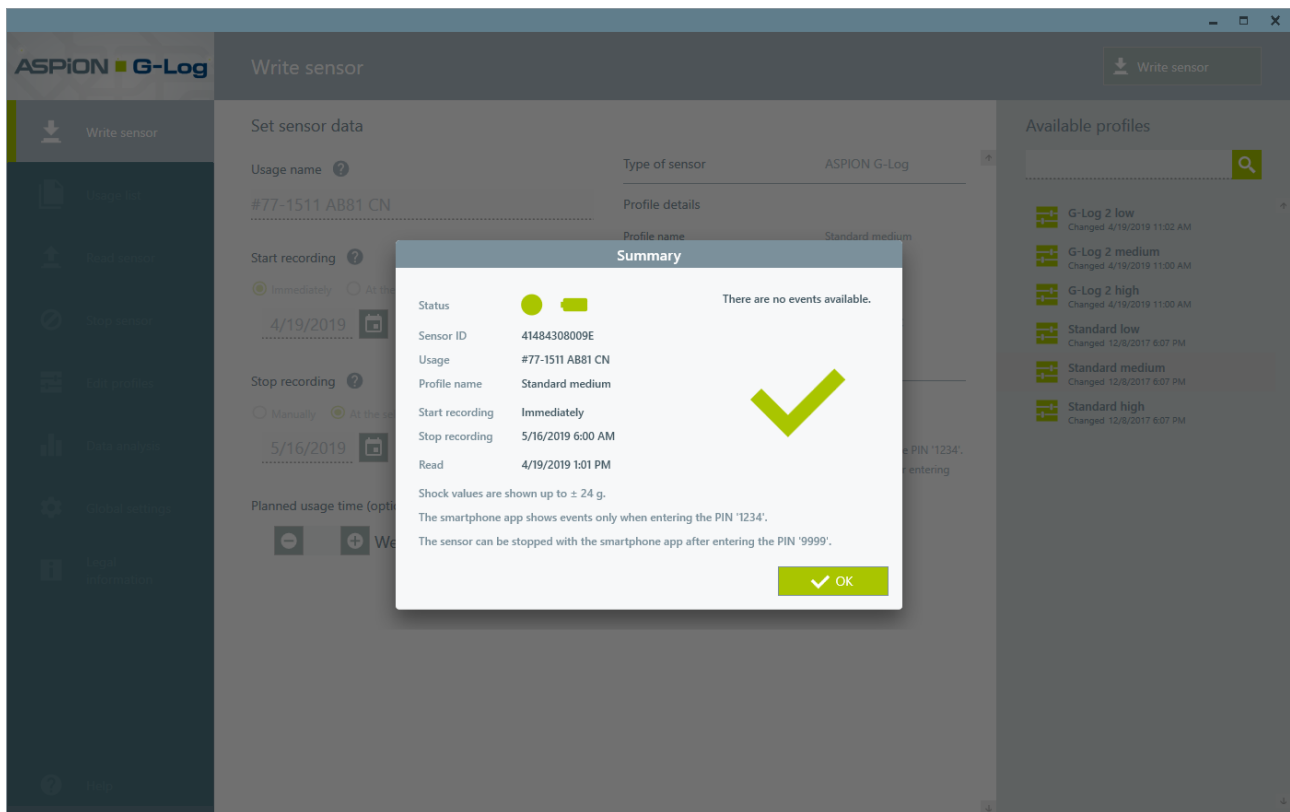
ASPION G-Log

Write sensor

Write sensor

Write sensor

Set sensor data

Usage name

#77-1511 AB81 CN

Start recording

Immediately   At the

4/19/2019

Stop recording

Manually   At the

5/16/2019

Planned usage time (optio

We

Type of sensor   ASPION G-Log

Profile details

Profile name   Standard medium

e PIN '1234'.

r entering

Summary

Status

There are no events available.

Sensor ID   41484308009E
Usage   #77-1511 AB81 CN
Profile name   Standard medium
Start recording   Immediately
Stop recording   5/16/2019 6:00 AM
Read   4/19/2019 1:01 PM

Shock values are shown up to ± 24 g.

The smartphone app shows events only when entering the PIN '1234'.

The sensor can be stopped with the smartphone app after entering the PIN '9999'.

OK

Available profiles

G-Log 2 low
Changed 4/19/2019 11:02 AM
G-Log 2 medium
Changed 4/19/2019 11:00 AM
G-Log 2 high
Changed 4/19/2019 11:00 AM
Standard low
Changed 12/8/2017 6:07 PM
Standard medium
Changed 12/8/2017 6:07 PM
Standard high
Changed 12/8/2017 6:07 PM